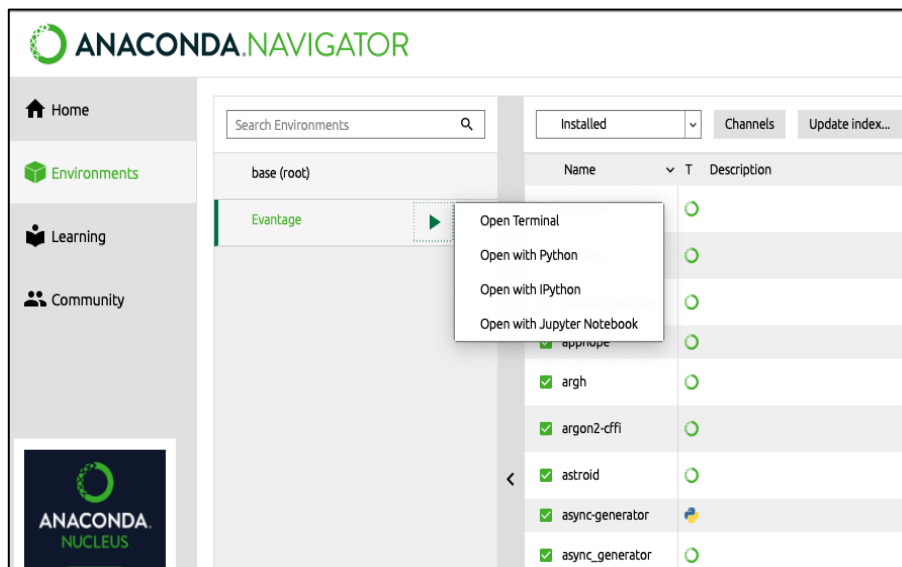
ANACONDA.NAVIGATOR

Home

Environments

Learning

Community

Search Environments

base (root)

Evantage

Open Terminal

Open with Python

Open with IPython

Open with Jupyter Notebook

Installed

Channels

Update index...

Name

T

Description

appnope

argh

argon2-cffi

astroid

async-generator

async_generator

ANACONDA.
NUCLEUS